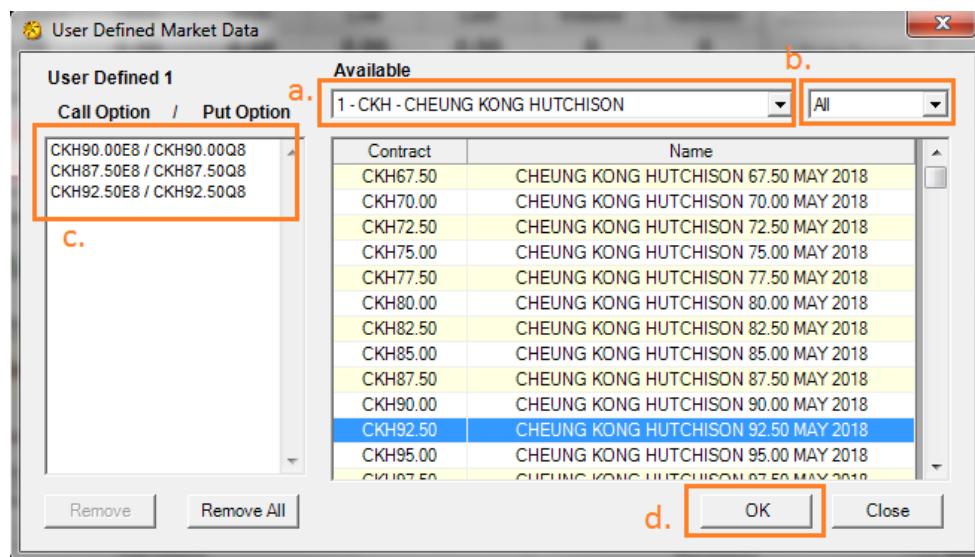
User Defined Market Data

User Defined 1

Call Option / Put Option

CKH90.00E8 / CKH90.00Q8
CKH87.50E8 / CKH87.50Q8
CKH92.50E8 / CKH92.50Q8

c.

Available

a.

1 - CKH - CHEUNG KONG HUTCHISON

b.

All

| Contract | Name |
|---|---|
| CKH67.50 | CHEUNG KONG HUTCHISON 67.50 MAY 2018 |
| CKH70.00 | CHEUNG KONG HUTCHISON 70.00 MAY 2018 |
| CKH72.50 | CHEUNG KONG HUTCHISON 72.50 MAY 2018 |
| CKH75.00 | CHEUNG KONG HUTCHISON 75.00 MAY 2018 |
| CKH77.50 | CHEUNG KONG HUTCHISON 77.50 MAY 2018 |
| CKH80.00 | CHEUNG KONG HUTCHISON 80.00 MAY 2018 |
| CKH82.50 | CHEUNG KONG HUTCHISON 82.50 MAY 2018 |
| CKH85.00 | CHEUNG KONG HUTCHISON 85.00 MAY 2018 |
| CKH87.50 | CHEUNG KONG HUTCHISON 87.50 MAY 2018 |
| CKH90.00 | CHEUNG KONG HUTCHISON 90.00 MAY 2018 |
| CKH92.50 | CHEUNG KONG HUTCHISON 92.50 MAY 2018 |
| CKH95.00 | CHEUNG KONG HUTCHISON 95.00 MAY 2018 |
| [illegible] | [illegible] |

Remove

Remove All

d.

OK

Close